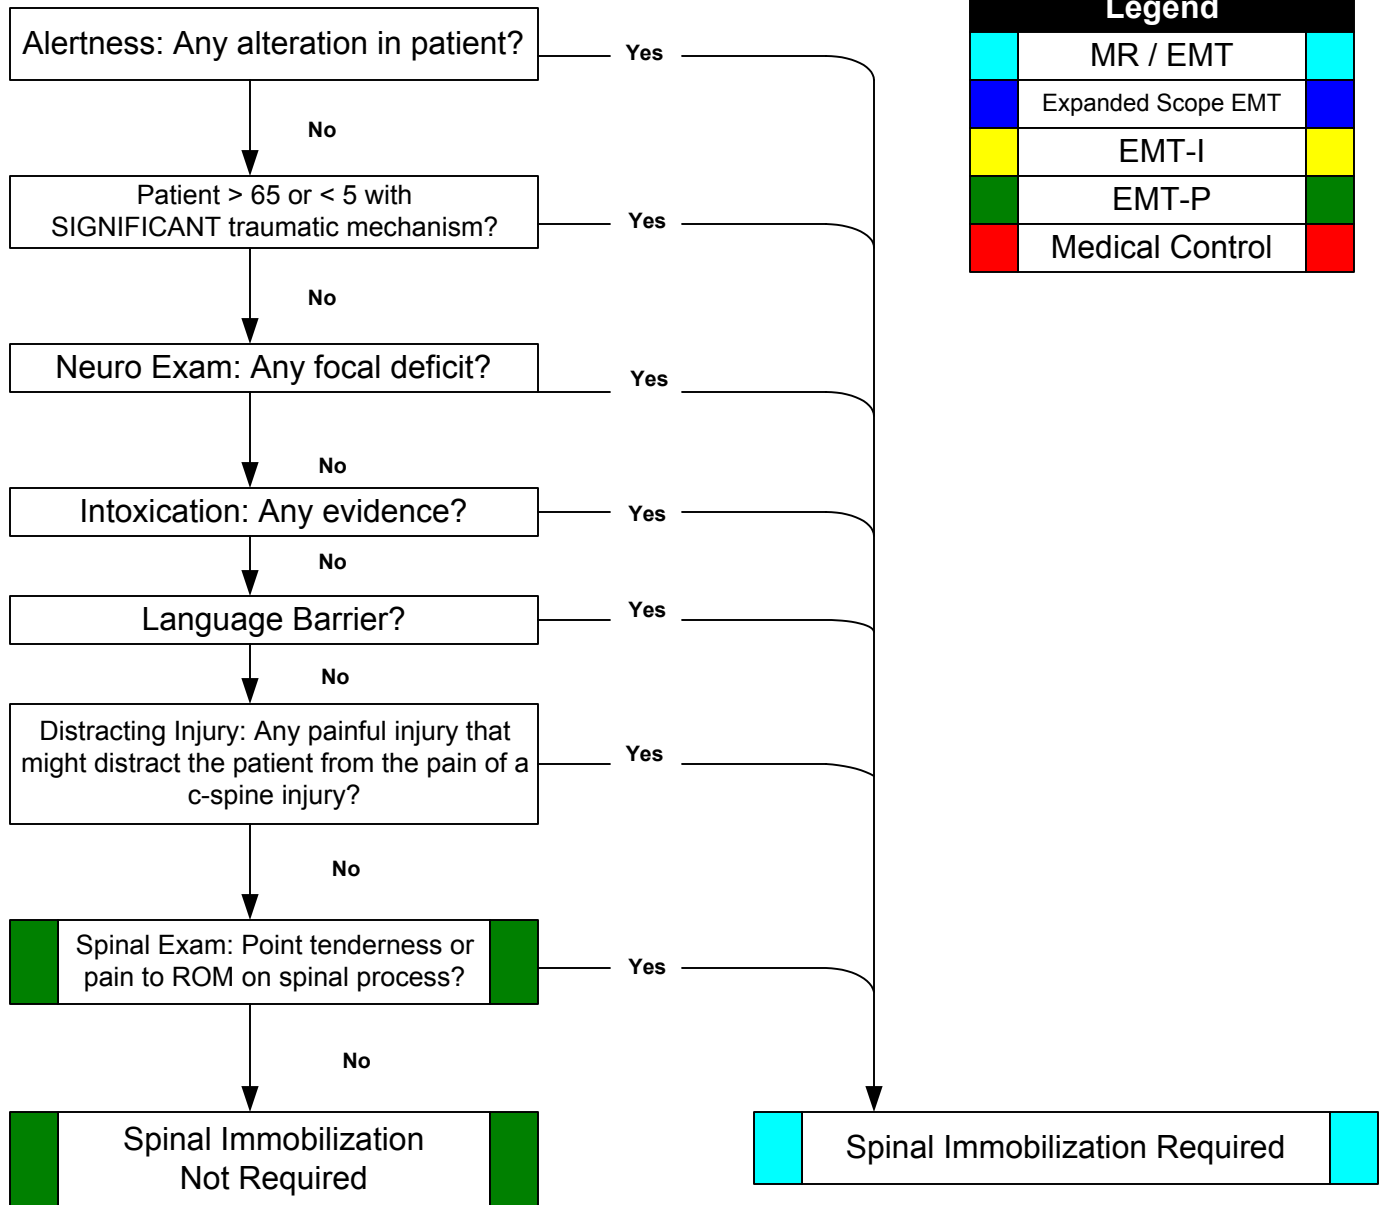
Legend

MR / EMT

Expanded Scope EMT

EMT-I

EMT-P

Medical Control

Alertness: Any alteration in patient?

Yes

No

Patient > 65 or < 5 with SIGNIFICANT traumatic mechanism?

Yes

No

Neuro Exam: Any focal deficit?

Yes

No

Intoxication: Any evidence?

Yes

No

Language Barrier?

Yes

No

Distracting Injury: Any painful injury that might distract the patient from the pain of a c-spine injury?

Yes

No

Spinal Exam: Point tenderness or pain to ROM on spinal process?

Yes

No

Spinal Immobilization Not Required

Spinal Immobilization Required